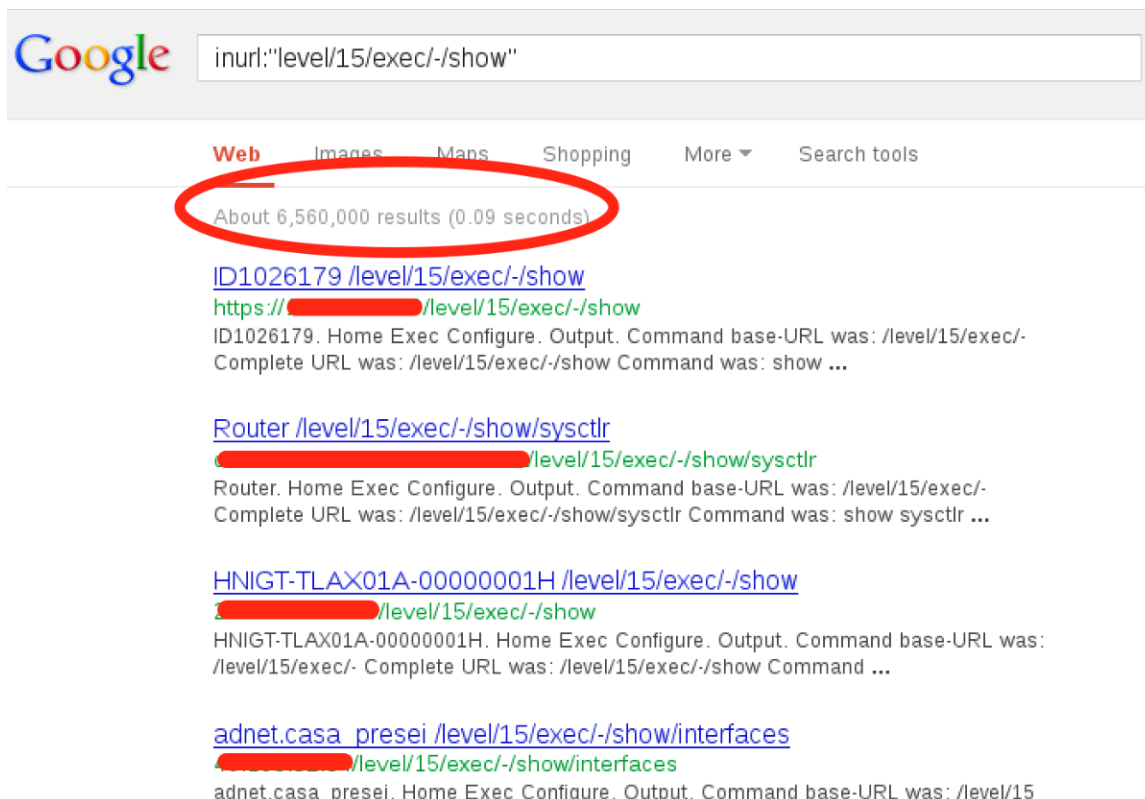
Google

inurl:"level/15/exec/-/show"

Web Images Maps Shopping More Search tools

About 6,560,000 results (0.09 seconds)

ID1026179 /level/15/exec/-/show
https://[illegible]/level/15/exec/-/show
ID1026179. Home Exec Configure. Output. Command base-URL was: /level/15/exec/- Complete URL was: /level/15/exec/-/show Command was: show ...

Router /level/15/exec/-/show/sysctlr
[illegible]/level/15/exec/-/show/sysctlr
Router. Home Exec Configure. Output. Command base-URL was: /level/15/exec/- Complete URL was: /level/15/exec/-/show/sysctlr Command was: show sysctlr ...

HNIGT-TLAX01A-00000001H /level/15/exec/-/show
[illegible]/level/15/exec/-/show
HNIGT-TLAX01A-00000001H. Home Exec Configure. Output. Command base-URL was: /level/15/exec/- Complete URL was: /level/15/exec/-/show Command ...

adnet.casa_presei /level/15/exec/-/show/interfaces
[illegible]/level/15/exec/-/show/interfaces
adnet.casa_presei. Home Exec Configure. Output. Command base-URL was: /level/15